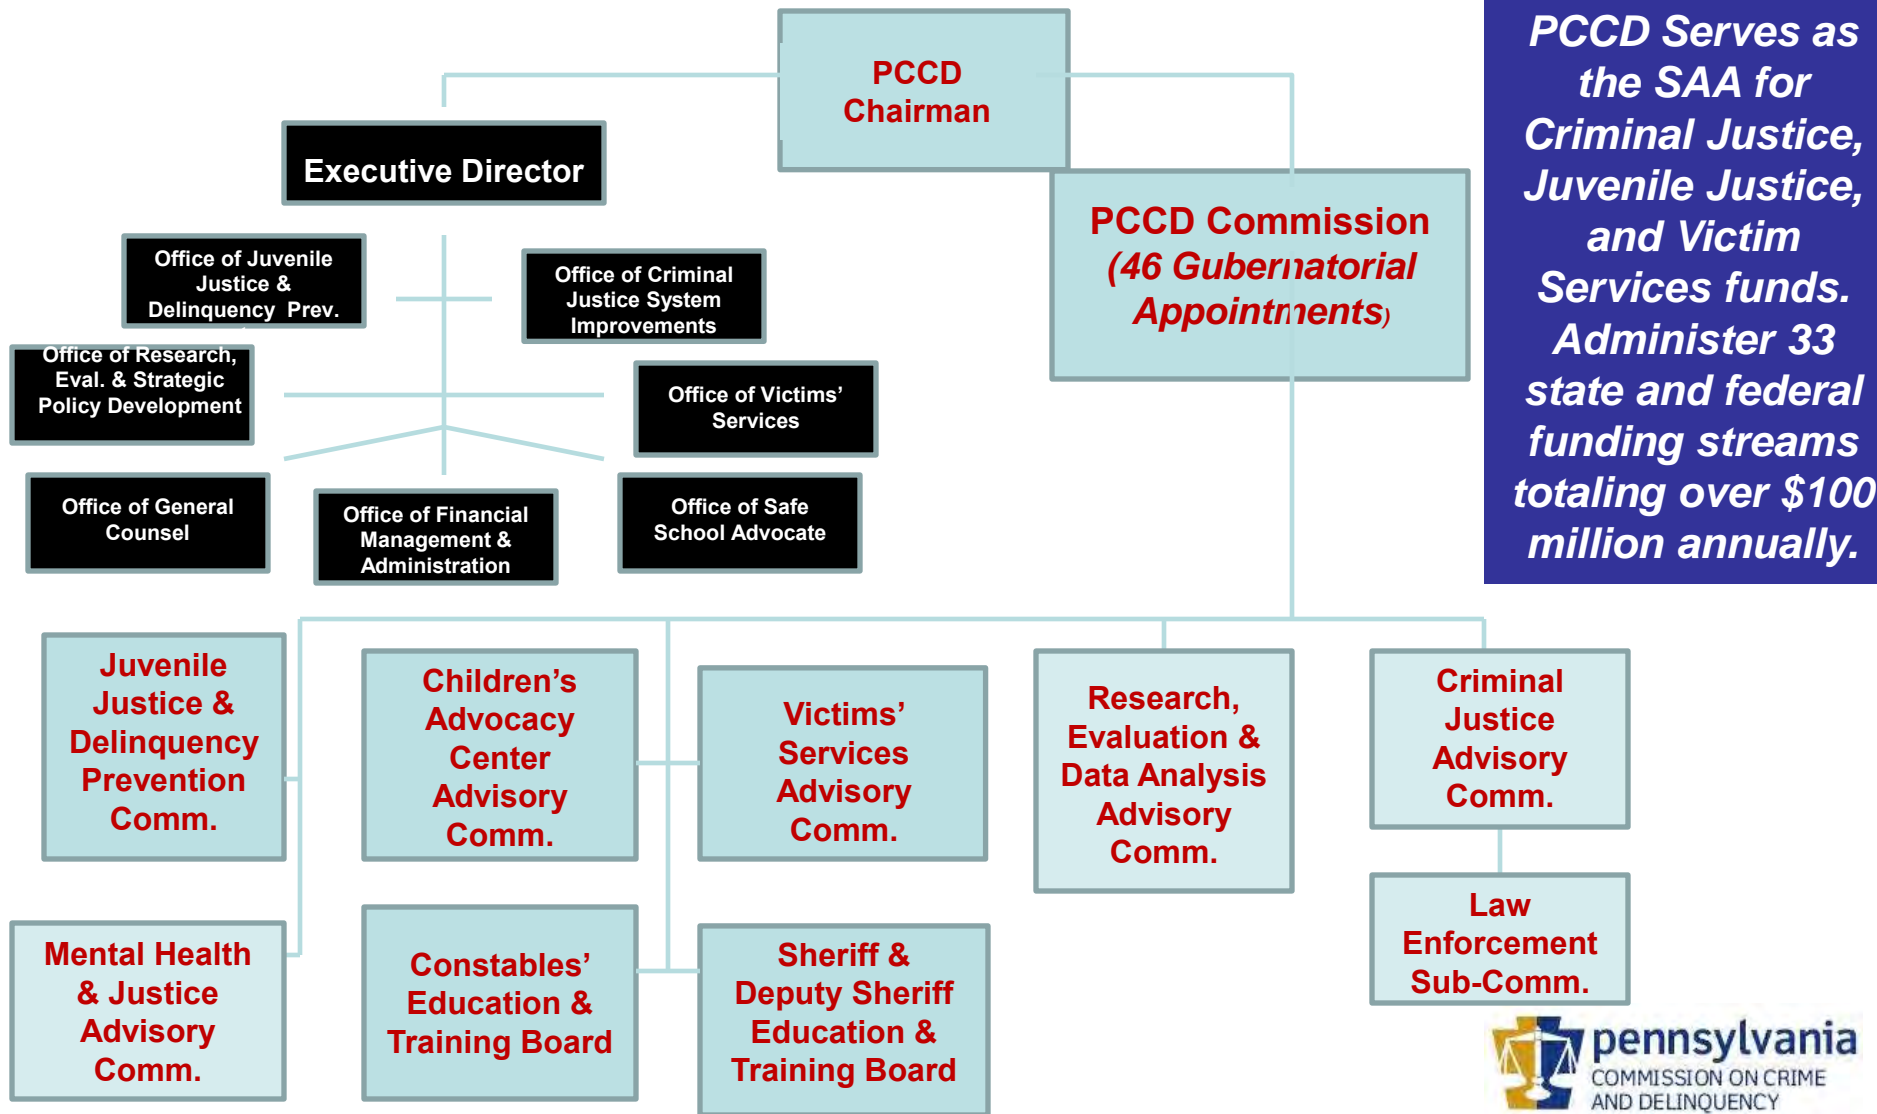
PCCD Chairman

Executive Director

PCCD Commission (46 Gubernatorial Appointments)

PCCD Serves as the SAA for Criminal Justice, Juvenile Justice, and Victim Services funds. Administer 33 state and federal funding streams totaling over $100 million annually.

Office of Juvenile Justice & Delinquency Prev.

Office of Criminal Justice System Improvements

Office of Research, Eval. & Strategic Policy Development

Office of Victims' Services

Office of General Counsel

Office of Financial Management & Administration

Office of Safe School Advocate

Juvenile Justice & Delinquency Prevention Comm.

Children's Advocacy Center Advisory Comm.

Victims' Services Advisory Comm.

Research, Evaluation & Data Analysis Advisory Comm.

Criminal Justice Advisory Comm.

Law Enforcement Sub-Comm.

Mental Health & Justice Advisory Comm.

Constables' Education & Training Board

Sheriff & Deputy Sheriff Education & Training Board

pennsylvania
COMMISSION ON CRIME AND DELINQUENCY